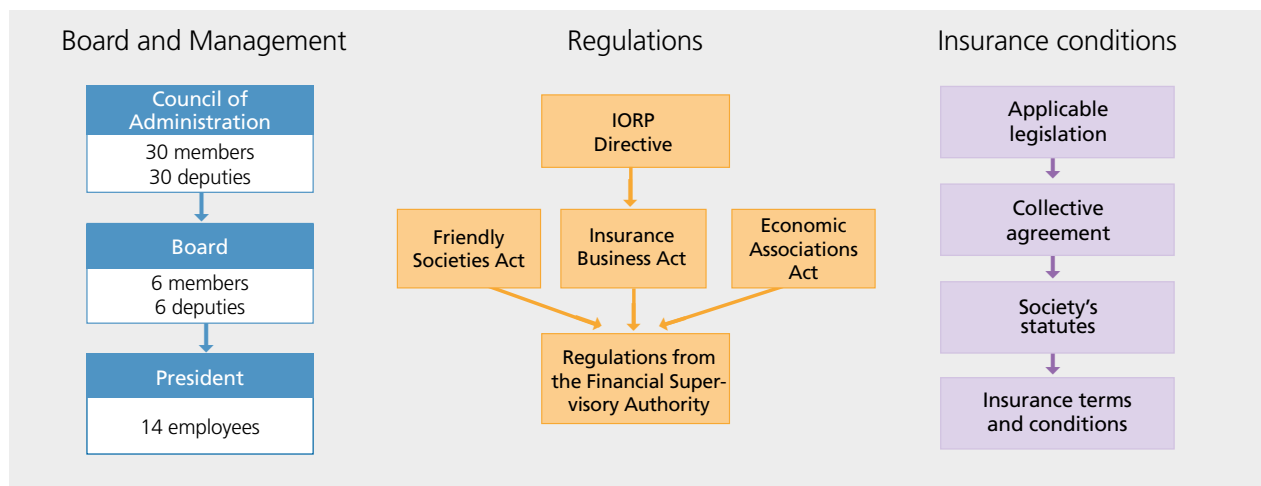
Board and Management

Council of Administration

30 members
30 deputies

Board

6 members
6 deputies

President

14 employees

Regulations

IORP Directive

Friendly Societies Act

Insurance Business Act

Economic Associations Act

Regulations from the Financial Supervisory Authority

Insurance conditions

Applicable legislation

Collective agreement

Society's statutes

Insurance terms and conditions